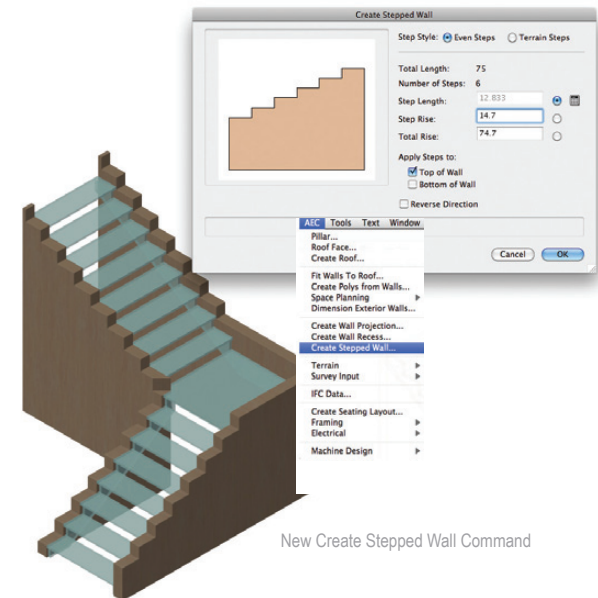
Create Stepped Wall

Step Style: Even Steps Terrain Steps

Total Length: 75
Number of Steps: 6
Step Length: 12.833
Step Rise: 14.7
Total Rise: 74.7

Apply Steps to:
Top of Wall
Bottom of Wall

Reverse Direction

Cancel OK

AEC Tools Text Window

Pillar...
Roof Face...
Create Roof...
Fit Walls To Roof...
Create Polys from Walls...
Space Planning
Dimension Exterior Walls...
Create Wall Projection...
Create Wall Recess...
Create Stepped Wall...
Terrain
Survey Input
IFC Data...
Create Seating Layout...
Framing
Electrical
Machine Design

New Create Stepped Wall Command